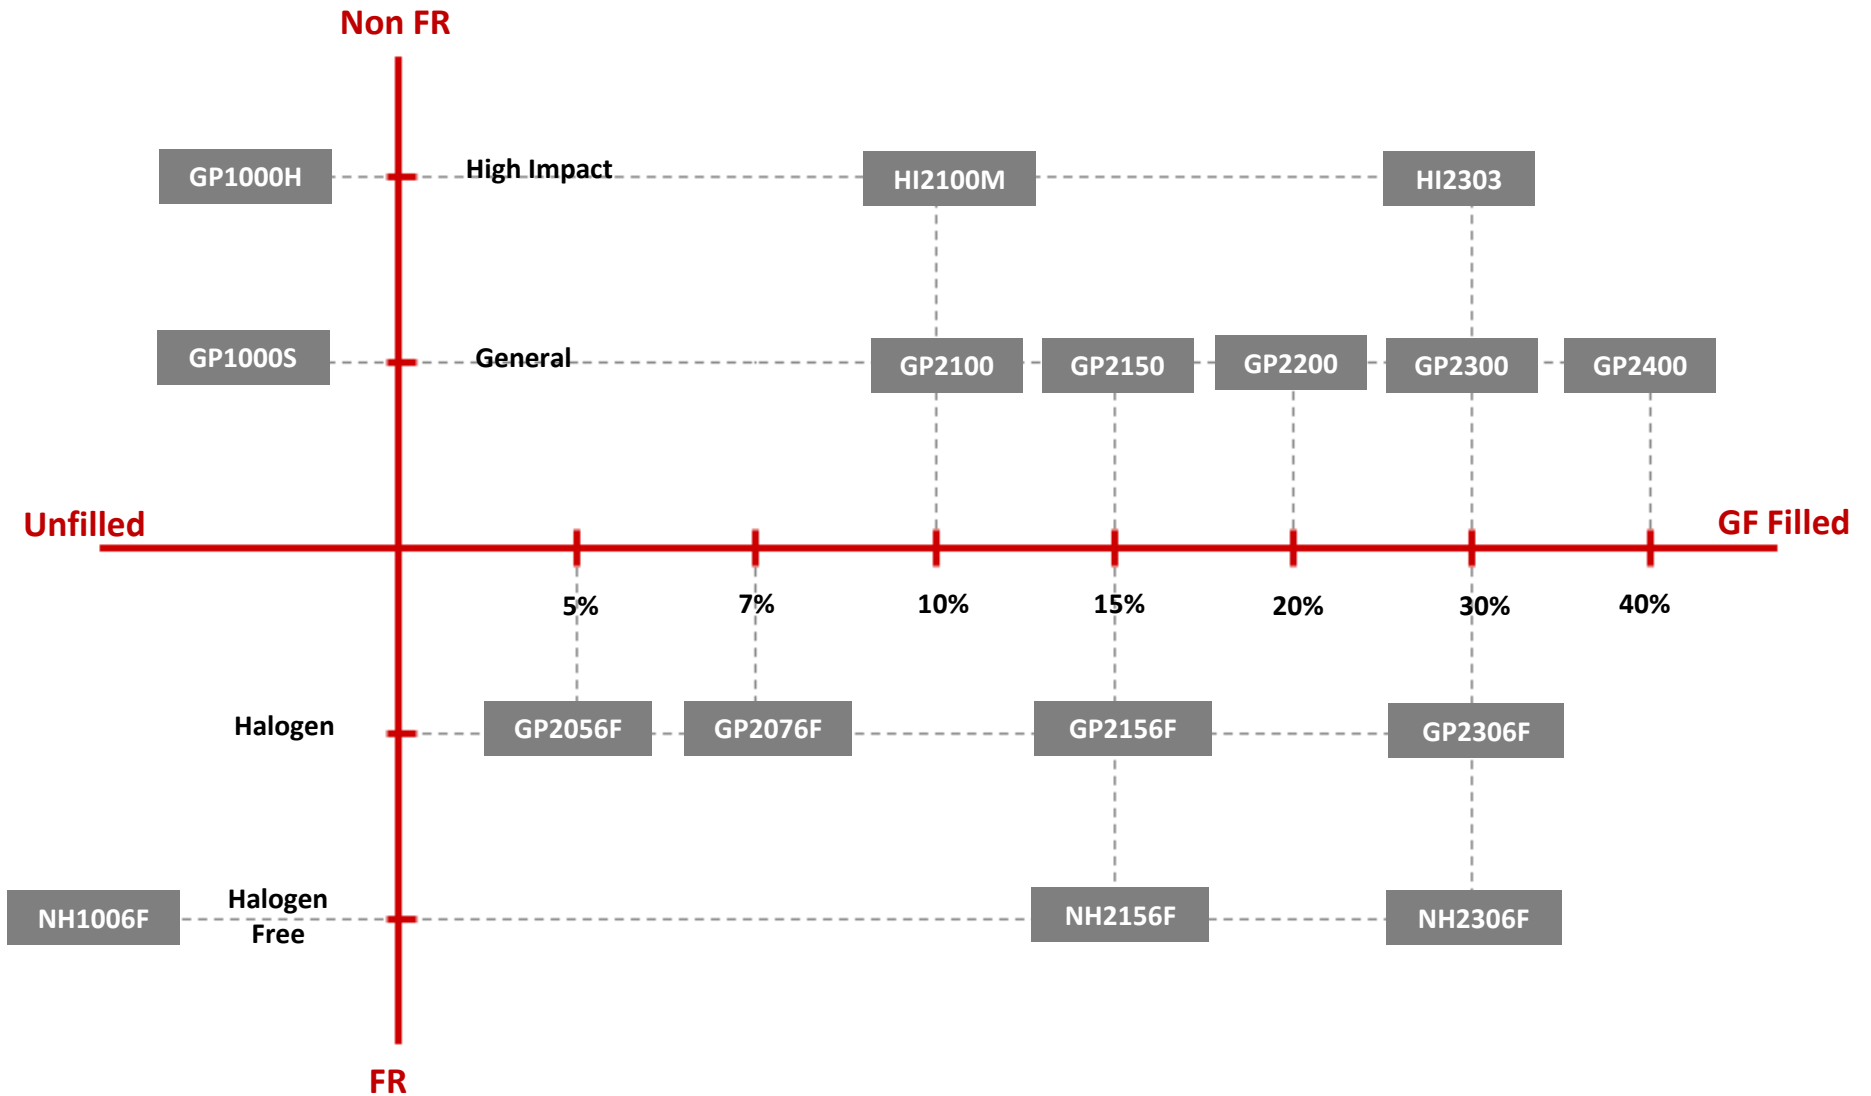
Non FR

GP1000H

High Impact

HI2100M

HI2303

GP1000S

General

GP2100

GP2150

GP2200

GP2300

GP2400

Unfilled

GF Filled

5%

7%

10%

15%

20%

30%

40%

Halogen

GP2056F

GP2076F

GP2156F

GP2306F

NH1006F

Halogen Free

NH2156F

NH2306F

FR